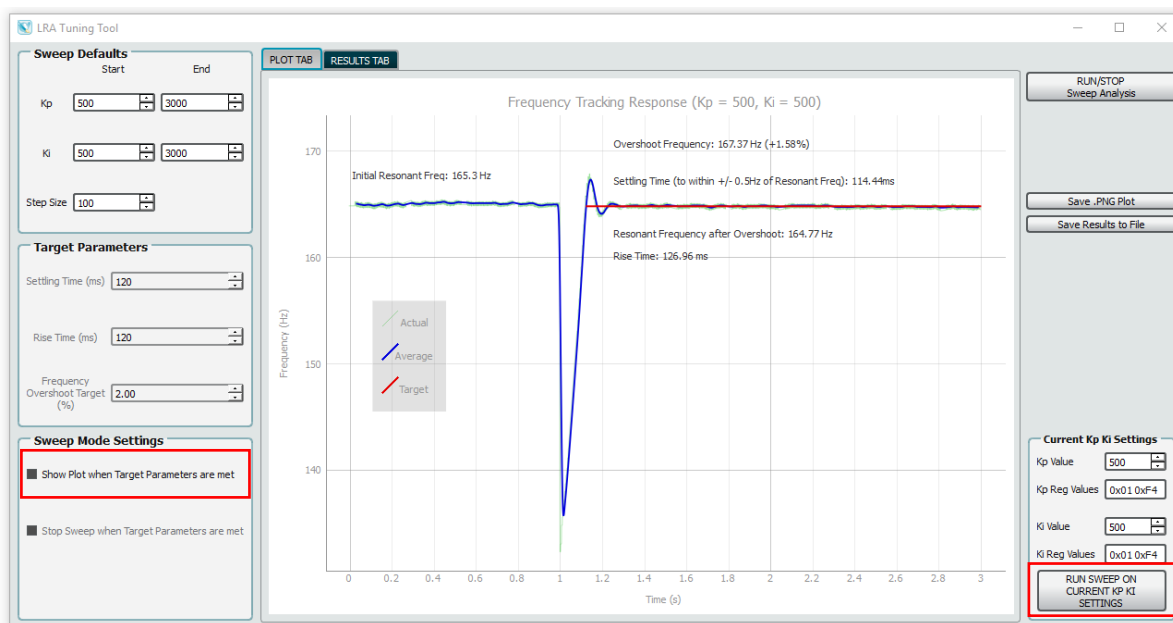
LRA Tuning Tool

Sweep Defaults
Start End
Kp 500 3000
Ki 500 3000
Step Size 100

Target Parameters
Settling Time (ms) 120
Rise Time (ms) 120
Frequency Overshoot Target (%) 2.00

Sweep Mode Settings
Show Plot when Target Parameters are met
Stop Sweep when Target Parameters are met

PLOT TAB
RESULTS TAB

Frequency Tracking Response (Kp = 500, Ki = 500)

Overshoot Frequency: 167.37 Hz (+1.58%)
Initial Resonant Freq: 165.3 Hz
Settling Time (to within +/- 0.5Hz of Resonant Freq): 114.44ms
Resonant Frequency after Overshoot: 164.77 Hz
Rise Time: 126.96 ms

Actual
Average
Target

Frequency (Hz)
170
160
150
140
0 0.2 0.4 0.6 0.8 1 1.2 1.4 1.6 1.8 2 2.2 2.4 2.6 2.8 3
Time (s)

RUN/STOP Sweep Analysis
Save .PNG Plot
Save Results to File

Current Kp Ki Settings
Kp Value 500
Kp Reg Values 0x01 0xF4
Ki Value 500
Ki Reg Values 0x01 0xF4
RUN SWEEP ON CURRENT KP KI SETTINGS